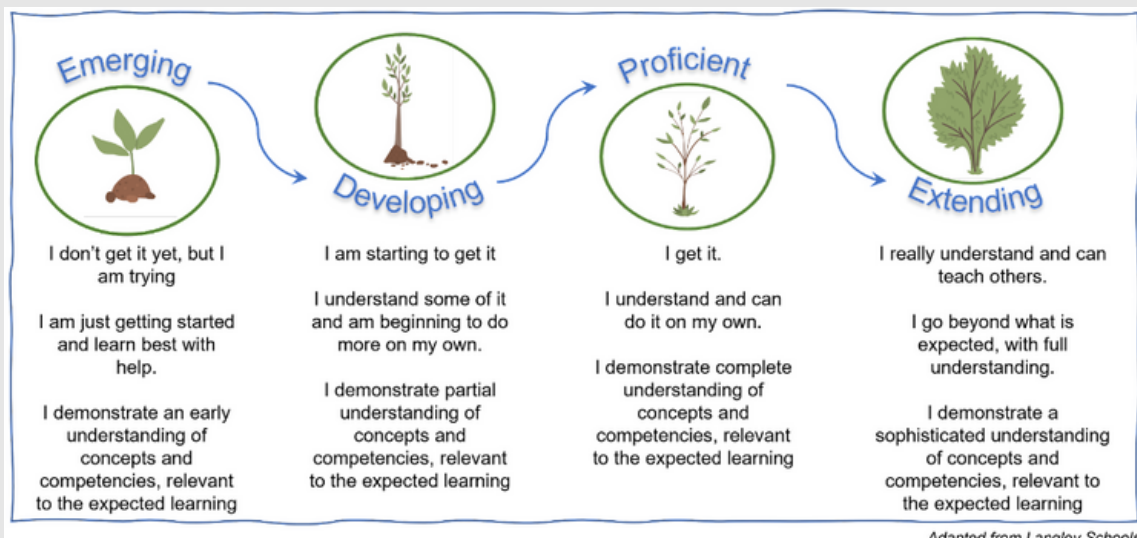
Emerging

I don't get it yet, but I am trying

I am just getting started and learn best with help.

I demonstrate an early understanding of concepts and competencies, relevant to the expected learning

Developing

I am starting to get it

I understand some of it and am beginning to do more on my own.

I demonstrate partial understanding of concepts and competencies, relevant to the expected learning

Proficient

I get it.

I understand and can do it on my own.

I demonstrate complete understanding of concepts and competencies, relevant to the expected learning

Extending

I really understand and can teach others.

I go beyond what is expected, with full understanding.

I demonstrate a sophisticated understanding of concepts and competencies, relevant to the expected learning

Adapted from Langley School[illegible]